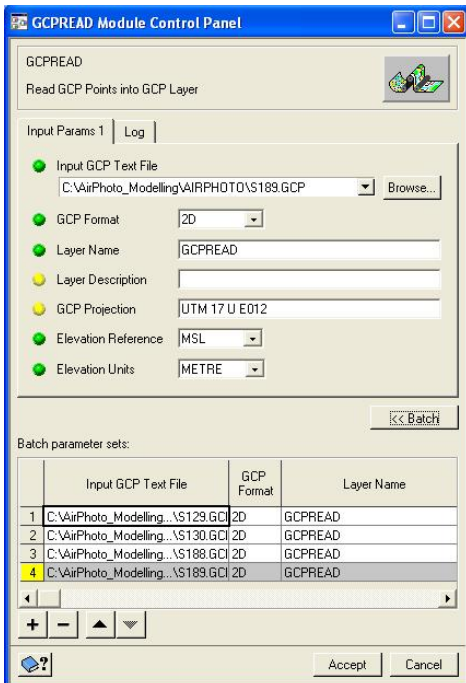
GCPREAD Module Control Panel

GCPREAD

Read GCP Points into GCP Layer

Input Params 1 | Log

Input GCP Text File
C:\AirPhoto_Modelling\AIRPHOTO\S189.GCP
Browse...

GCP Format 2D

Layer Name GCPREAD

Layer Description

GCP Projection UTM 17 U E012

Elevation Reference MSL

Elevation Units METRE

<< Batch

Batch parameter sets:

| | Input GCP Text File | GCP Format | Layer Name |
|---|---|---|---|
| 1 | C:\AirPhoto_Modelling...\S129.GCI | 2D | GCPREAD |
| 2 | C:\AirPhoto_Modelling...\S130.GCI | 2D | GCPREAD |
| 3 | C:\AirPhoto_Modelling...\S188.GCI | 2D | GCPREAD |
| 4 | C:\AirPhoto_Modelling...\S189.GCI | 2D | GCPREAD |

+ −

?

Accept Cancel